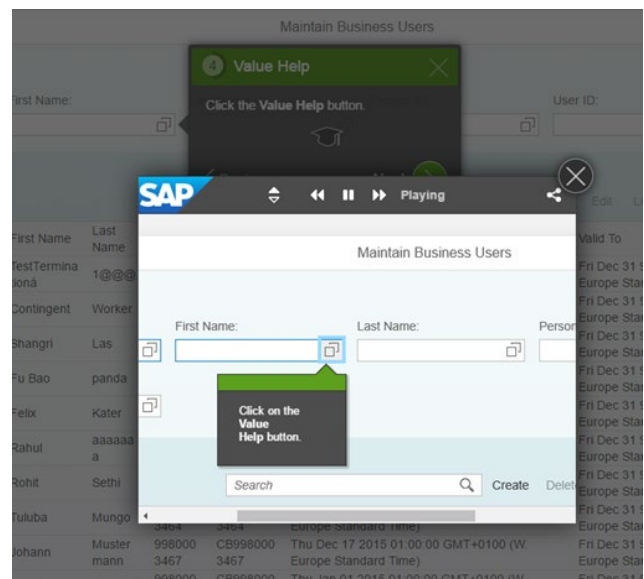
Maintain Business Users

4 Value Help

Click the Value Help button.

First Name:

User ID:

SAP

Playing

Edit

Maintain Business Users

First Name:

Last Name:

Person

Click on the Value Help button.

Search

Create

Delet

| First Name | Last Name | | | | Valid To |
|---|---|---|---|---|---|
| TestTerminationá | 1@@@ | | | | Fri Dec 31 9 Europe Stan |
| Contingent | Worker | | | | Fri Dec 31 9 Europe Stan |
| Shangri | Las | | | | Fri Dec 31 9 Europe Stan |
| Fu Bao | panda | | | | Fri Dec 31 9 Europe Stan |
| Felix | Kater | | | | Fri Dec 31 9 Europe Stan |
| Rahul | aaaaaaa | | | | Fri Dec 31 9 Europe Stan |
| Rohit | Sethi | | | | Fri Dec 31 9 Europe Stan |
| Tuluba | Mungo | 3464 | 3464 | Europe Standard Time) | Fri Dec 31 9 Europe Stan |
| Johann | Mustermann | 9980003467 | CB9980003467 | Thu Dec 17 2015 01:00:00 GMT+0100 (W. Europe Standard Time) | Fri Dec 31 9 Europe Stan |
| | | 998000 | CB998000 | Thu Jan 01 2015 01:00:00 GMT+0100 (W | Fri Dec |